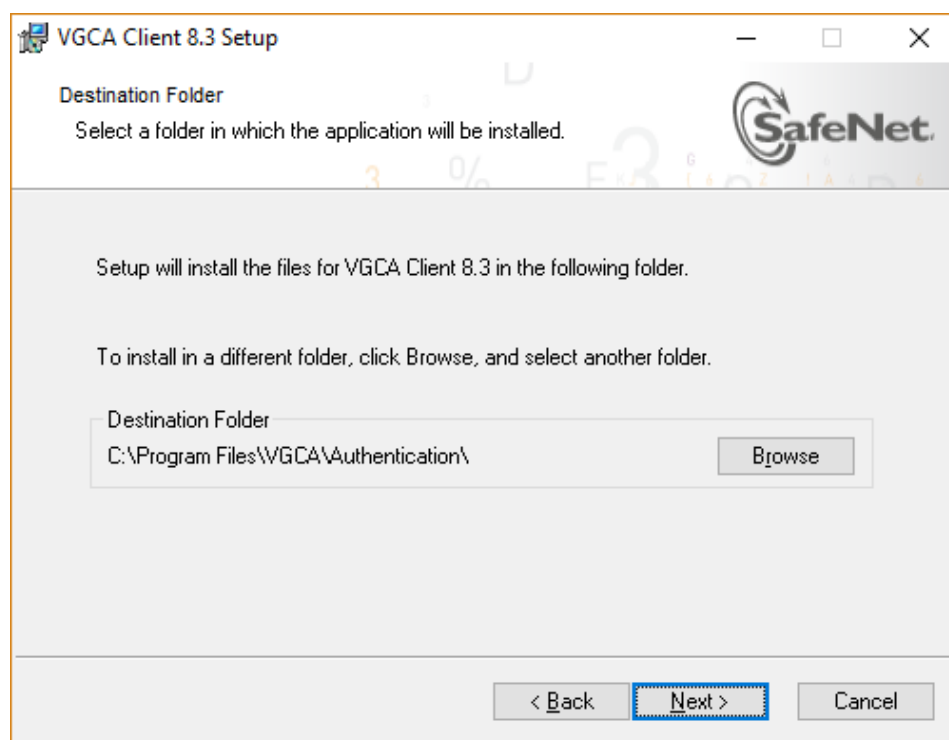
VGCA Client 8.3 Setup

Destination Folder

Select a folder in which the application will be installed.

SafeNet.

Setup will install the files for VGCA Client 8.3 in the following folder.

To install in a different folder, click Browse, and select another folder.

Destination Folder

C:\Program Files\VGCA\Authentication\

Browse

< Back

Next >

Cancel